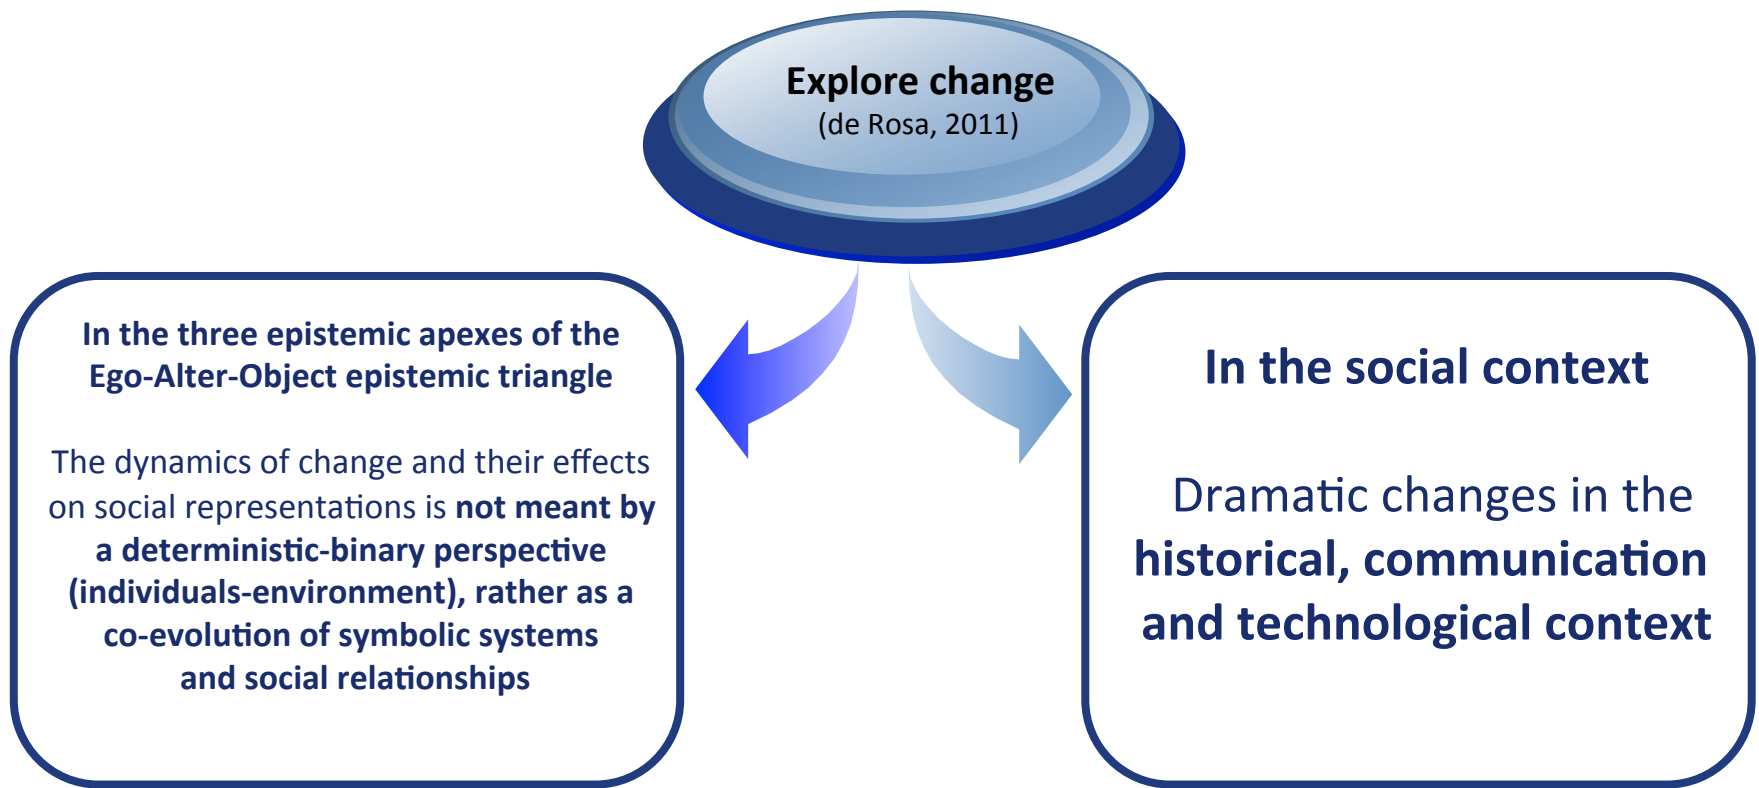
Explore change
(de Rosa, 2011)

In the three epistemic apexes of the Ego-Alter-Object epistemic triangle

The dynamics of change and their effects on social representations is not meant by a deterministic-binary perspective (individuals-environment), rather as a co-evolution of symbolic systems and social relationships

In the social context

Dramatic changes in the historical, communication and technological context